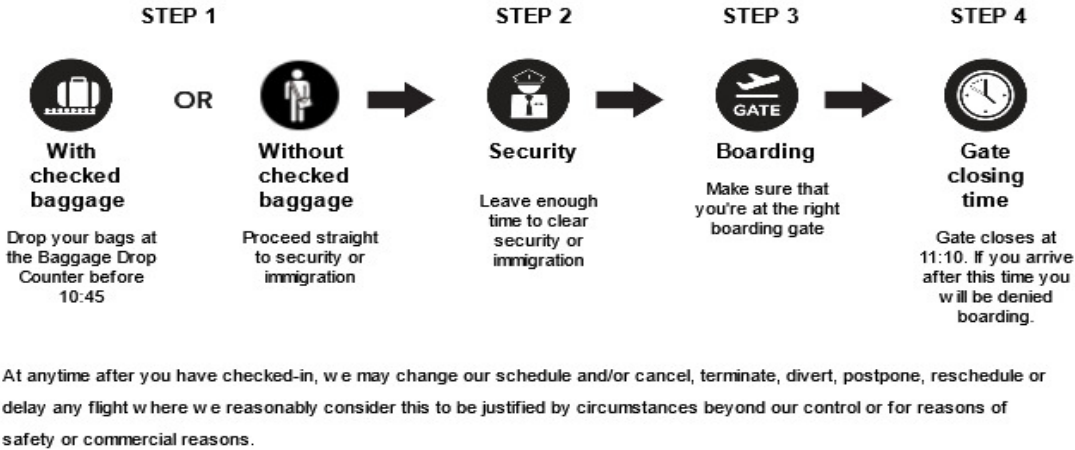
STEP 1

With checked baggage

Drop your bags at the Baggage Drop Counter before 10:45

OR

Without checked baggage

Proceed straight to security or immigration

STEP 2

Security

Leave enough time to clear security or immigration

STEP 3

GATE

Boarding

Make sure that you're at the right boarding gate

STEP 4

Gate closing time

Gate closes at 11:10. If you arrive after this time you w ill be denied boarding.

At anytime after you have checked-in, w e may change our schedule and/or cancel, terminate, divert, postpone, reschedule or delay any flight w here w e reasonably consider this to be justified by circumstances beyond our control or for reasons of safety or commercial reasons.